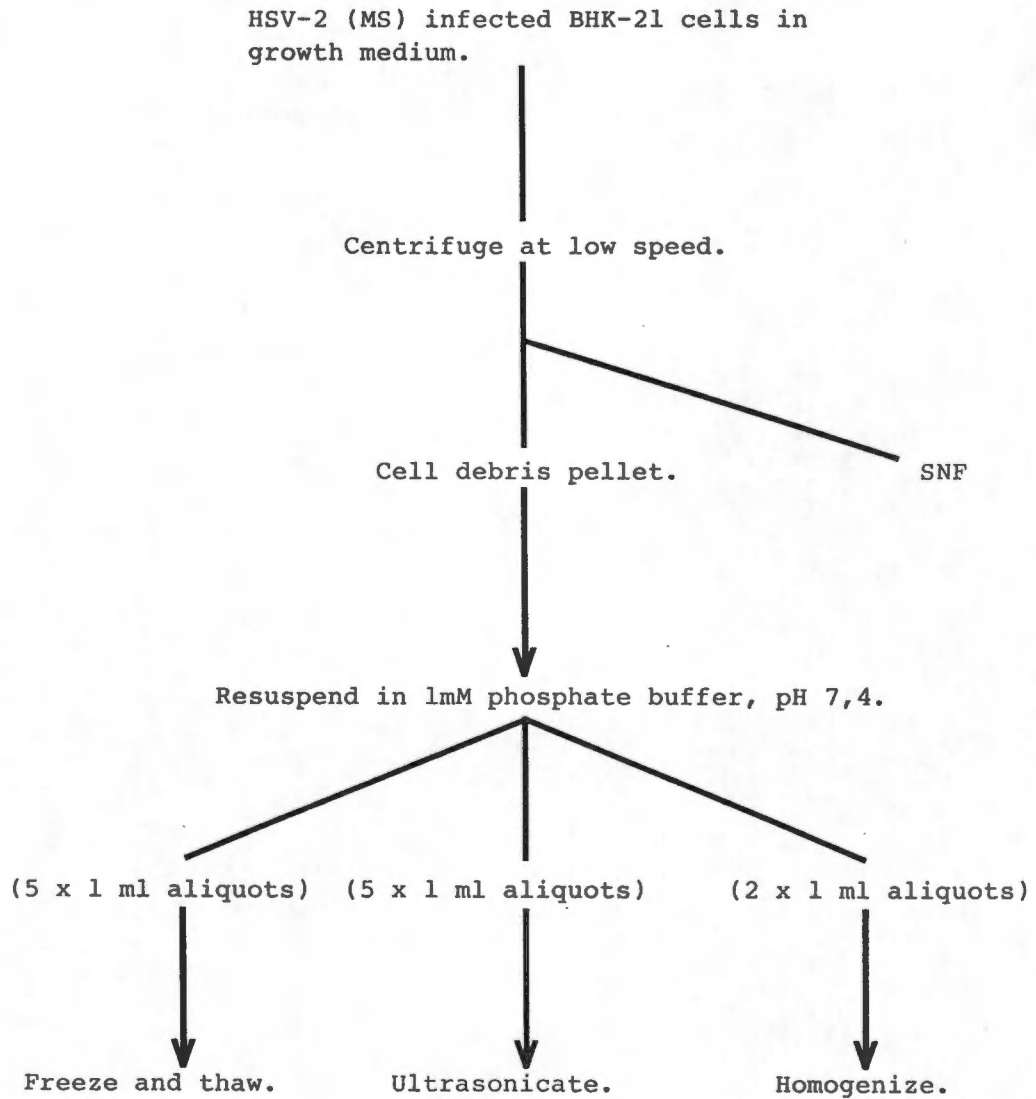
HSV-2 (MS) infected BHK-21 cells in growth medium.

Centrifuge at low speed.

Cell debris pellet.

SNF

Resuspend in lmM phosphate buffer, pH 7,4.

(5 x 1 ml aliquots)

(5 x 1 ml aliquots)

(2 x 1 ml aliquots)

Freeze and thaw.

Ultrasonicate.

Homogenize.